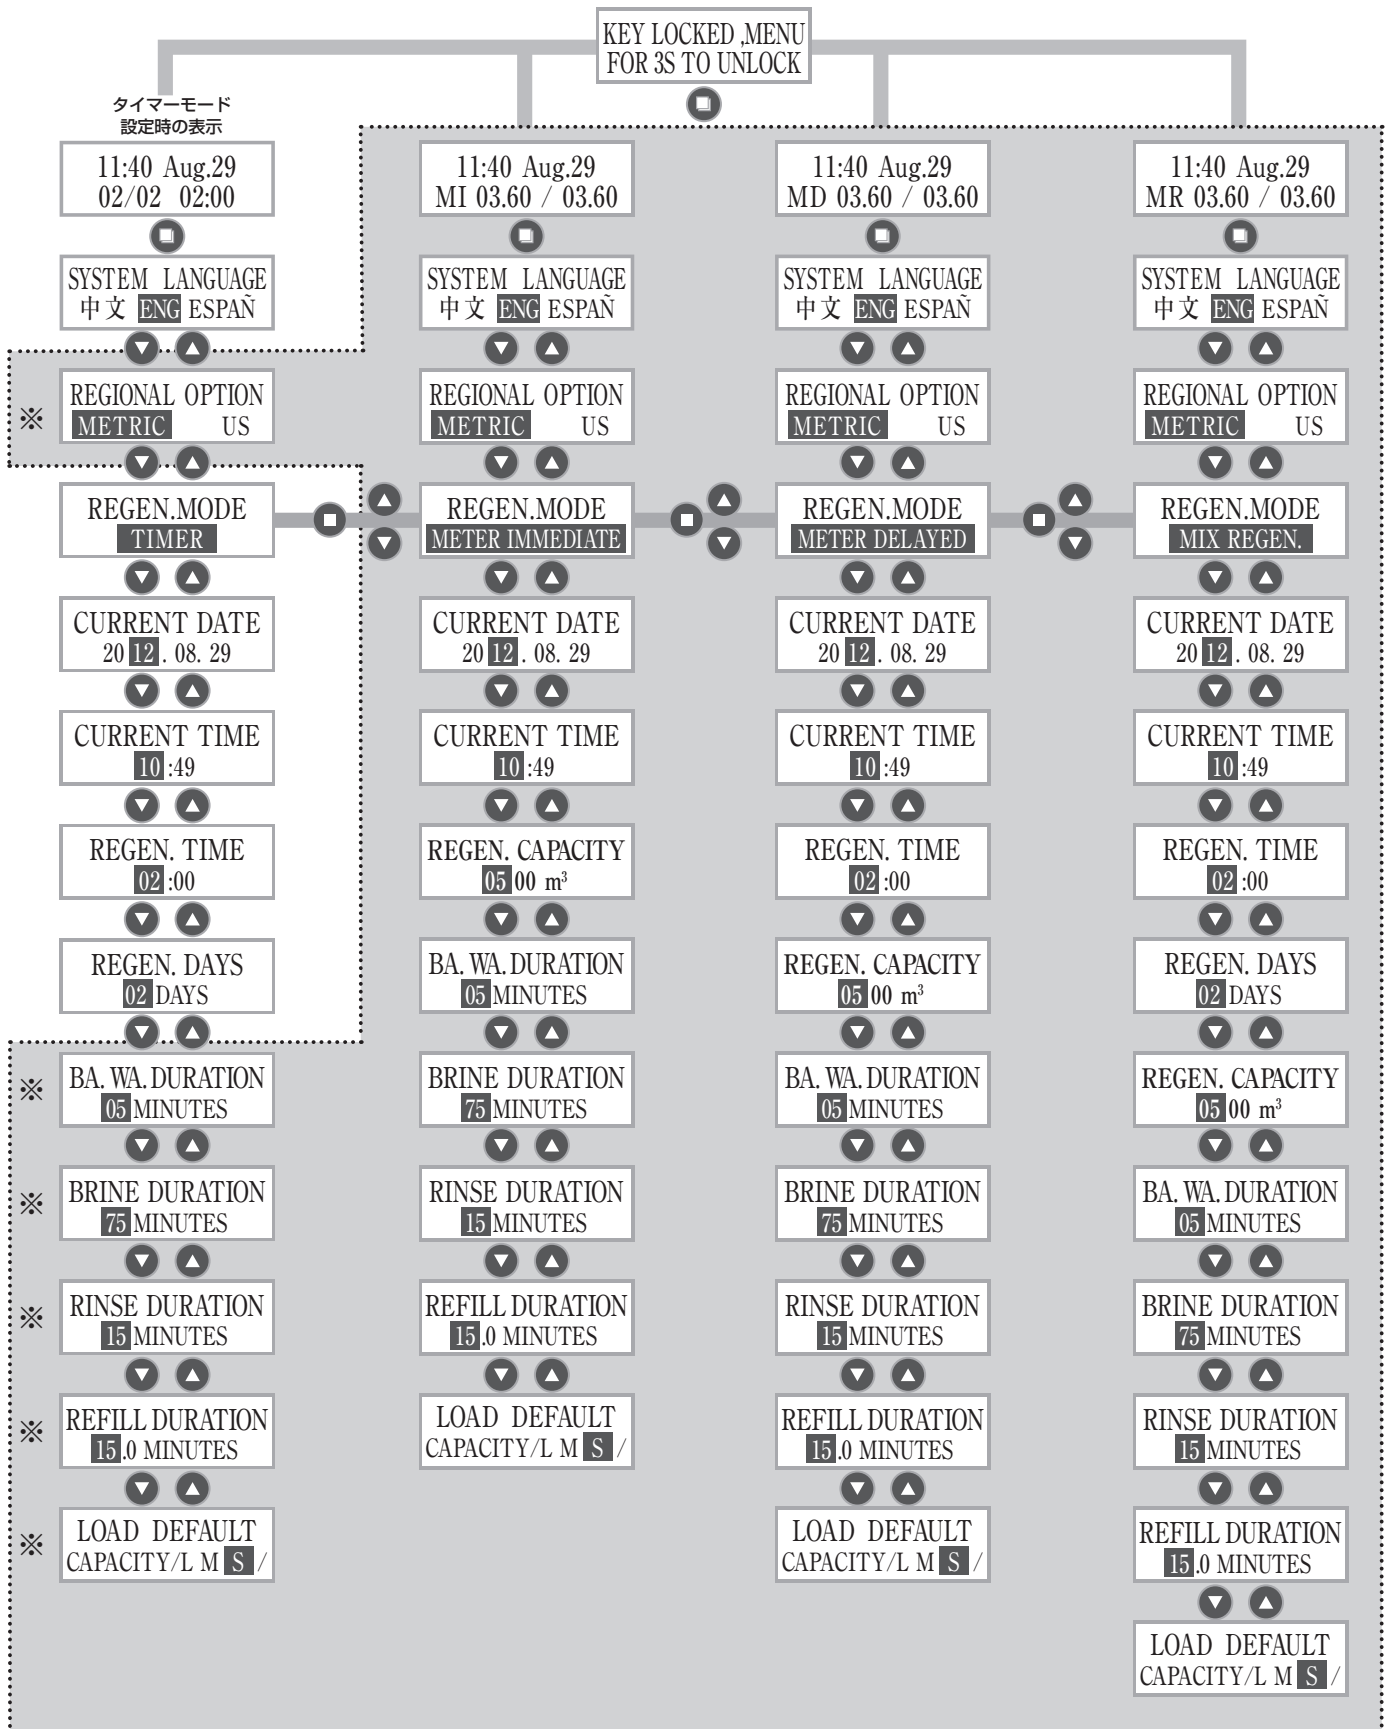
KEY LOCKED ,MENU FOR 3S TO UNLOCK

タイマーモード
設定時の表示

11:40 Aug.29
02/02 02:00

SYSTEM LANGUAGE
中文 ENG ESPAÑ

※ REGIONAL OPTION
METRIC US

REGEN.MODE
TIMER

CURRENT DATE
20 12. 08. 29

CURRENT TIME
10:49

REGEN. TIME
02:00

REGEN. DAYS
02 DAYS

※ BA. WA. DURATION
05 MINUTES

※ BRINE DURATION
75 MINUTES

※ RINSE DURATION
15 MINUTES

※ REFILL DURATION
15.0 MINUTES

※ LOAD DEFAULT
CAPACITY/L M S /

11:40 Aug.29
MI 03.60 / 03.60

SYSTEM LANGUAGE
中文 ENG ESPAÑ

REGIONAL OPTION
METRIC US

REGEN.MODE
METER IMMEDIATE

CURRENT DATE
20 12. 08. 29

CURRENT TIME
10:49

REGEN. CAPACITY
05 00 $m^3$

BA. WA. DURATION
05 MINUTES

BRINE DURATION
75 MINUTES

RINSE DURATION
15 MINUTES

REFILL DURATION
15.0 MINUTES

LOAD DEFAULT
CAPACITY/L M S /

11:40 Aug.29
MD 03.60 / 03.60

SYSTEM LANGUAGE
中文 ENG ESPAÑ

REGIONAL OPTION
METRIC US

REGEN.MODE
METER DELAYED

CURRENT DATE
20 12. 08. 29

CURRENT TIME
10:49

REGEN. TIME
02:00

REGEN. CAPACITY
05 00 $m^3$

BA. WA. DURATION
05 MINUTES

BRINE DURATION
75 MINUTES

RINSE DURATION
15 MINUTES

REFILL DURATION
15.0 MINUTES

LOAD DEFAULT
CAPACITY/L M S /

11:40 Aug.29
MR 03.60 / 03.60

SYSTEM LANGUAGE
中文 ENG ESPAÑ

REGIONAL OPTION
METRIC US

REGEN.MODE
MIX REGEN.

CURRENT DATE
20 12. 08. 29

CURRENT TIME
10:49

REGEN. TIME
02:00

REGEN. DAYS
02 DAYS

REGEN. CAPACITY
05 00 $m^3$

BA. WA. DURATION
05 MINUTES

BRINE DURATION
75 MINUTES

RINSE DURATION
15 MINUTES

REFILL DURATION
15.0 MINUTES

LOAD DEFAULT
CAPACITY/L M S /